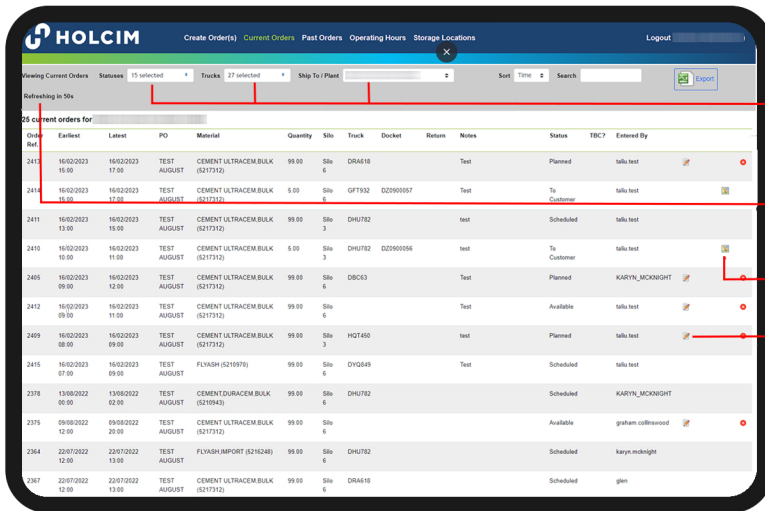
HOLCIM

Create Order(s) Current Orders Past Orders Operating Hours Storage Locations Logout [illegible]

Viewing Current Orders Statuses 15 selected Trucks 27 selected Ship To / Plant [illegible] Sort Time Search Export

Refreshing in 50s

25 current orders for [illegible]

| Order Ref. | Earliest | Latest | PO | Material | Quantity | Silo | Truck | Docket | Return | Notes | Status | TBC? | Entered By |
|---|---|---|---|---|---|---|---|---|---|---|---|---|---|
| 2413 | 16/02/2023 15:00 | 16/02/2023 17:00 | TEST AUGUST | CEMENT ULTRACEM,BULK (5217312) | 99.00 | Silo 6 | DRA618 | | | Test | Planned | | tailu.test |
| 2414 | 16/02/2023 15:00 | 16/02/2023 17:00 | TEST AUGUST | CEMENT ULTRACEM,BULK (5217312) | 5.00 | Silo 6 | GFT932 | DZ0900057 | | Test | To Customer | | tailu.test |
| 2411 | 16/02/2023 13:00 | 16/02/2023 15:00 | TEST AUGUST | CEMENT ULTRACEM,BULK (5217312) | 99.00 | Silo 3 | DHU782 | | | test | Scheduled | | tailu.test |
| 2410 | 16/02/2023 10:00 | 16/02/2023 11:00 | TEST AUGUST | CEMENT ULTRACEM,BULK (5217312) | 5.00 | Silo 3 | DHU782 | DZ0900056 | | test | To Customer | | tailu.test |
| 2405 | 16/02/2023 09:00 | 16/02/2023 12:00 | TEST AUGUST | CEMENT ULTRACEM,BULK (5217312) | 99.00 | Silo 6 | DBC63 | | | Test | Planned | | KARYN_MCKNIGHT |
| 2412 | 16/02/2023 09:00 | 16/02/2023 11:00 | TEST AUGUST | CEMENT ULTRACEM,BULK (5217312) | 99.00 | Silo 6 | | | | Test | Available | | tailu.test |
| 2409 | 16/02/2023 08:00 | 16/02/2023 09:00 | TEST AUGUST | CEMENT ULTRACEM,BULK (5217312) | 99.00 | Silo 3 | HQT450 | | | test | Planned | | tailu.test |
| 2415 | 16/02/2023 07:00 | 16/02/2023 09:00 | TEST AUGUST | FLYASH (5210970) | 99.00 | Silo 6 | DYQ849 | | | Test | Scheduled | | tailu.test |
| 2378 | 13/08/2022 00:00 | 13/08/2022 02:00 | TEST AUGUST | CEMENT,DURACEM,BULK (5210943) | 99.00 | Silo 6 | DHU782 | | | | Scheduled | | KARYN_MCKNIGHT |
| 2375 | 09/08/2022 12:00 | 09/08/2022 20:00 | TEST AUGUST | CEMENT ULTRACEM,BULK (5217312) | 99.00 | Silo 6 | | | | | Available | | graham.collinswood |
| 2364 | 22/07/2022 12:00 | 22/07/2022 13:00 | TEST AUGUST | FLYASH,IMPORT (5216248) | 99.00 | Silo 6 | DHU782 | | | | Scheduled | | karyn.mcknight |
| 2367 | 22/07/2022 12:00 | 22/07/2022 13:00 | TEST AUGUST | CEMENT ULTRACEM,BULK (5217312) | 99.00 | Silo 6 | DRA618 | | | | Scheduled | | glen |